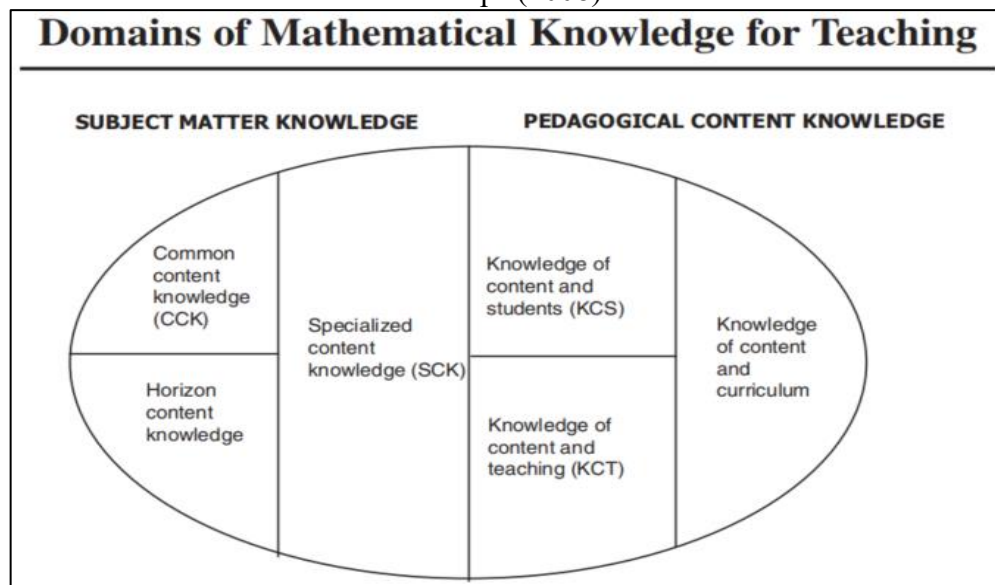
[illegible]

Domains of Mathematical Knowledge for Teaching

SUBJECT MATTER KNOWLEDGE

PEDAGOGICAL CONTENT KNOWLEDGE

Common content knowledge (CCK)

Horizon content knowledge

Specialized content knowledge (SCK)

Knowledge of content and students (KCS)

Knowledge of content and teaching (KCT)

Knowledge of content and curriculum